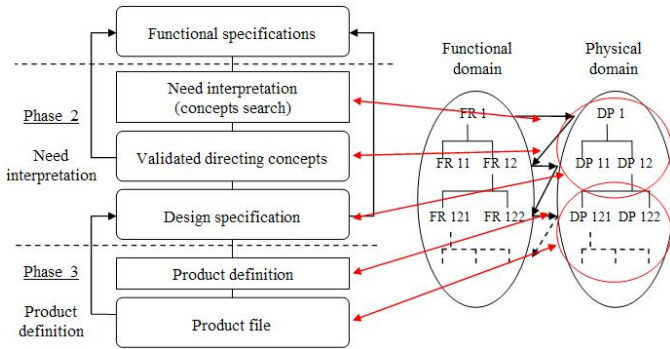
Functional specifications

Phase 2

Need interpretation

Need interpretation (concepts search)

Validated directing concepts

Design specification

Phase 3

Product definition

Product definition

Product file

Functional domain

Physical domain

FR 1

FR 11

FR 12

FR 121

FR 122

DP 1

DP 11

DP 12

DP 121

DP 122